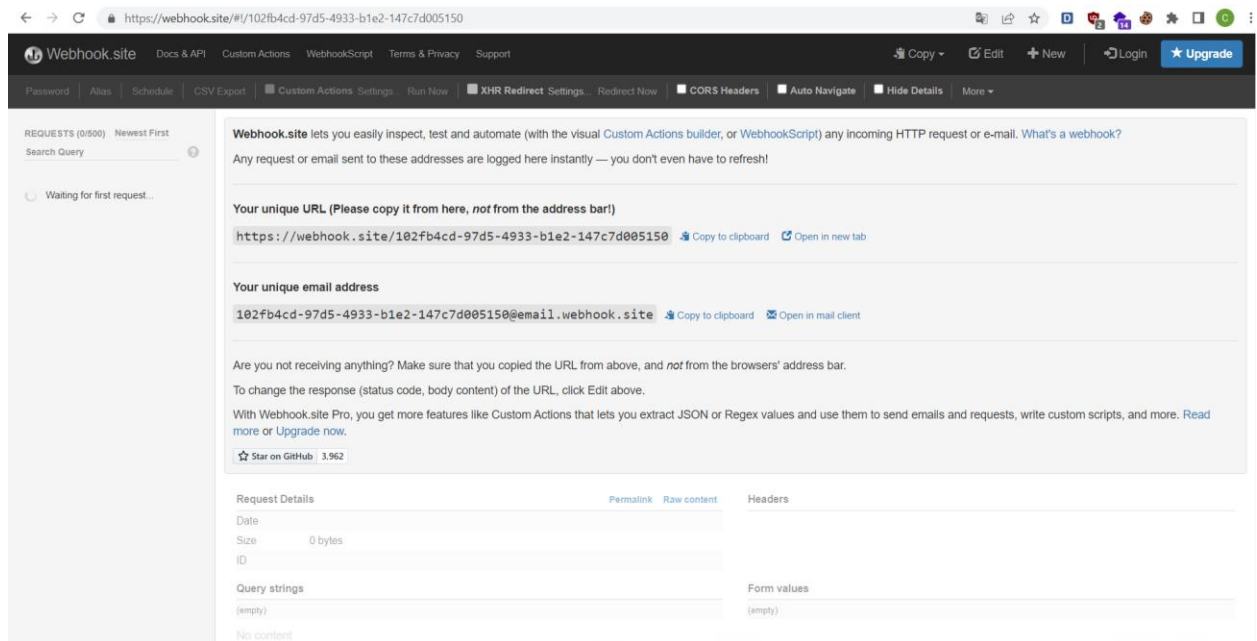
https://webhook.site/#!/102fb4cd-97d5-4933-b1e2-147c7d005150

Webhook.site Docs & API Custom Actions WebhookScript Terms & Privacy Support

Copy Edit New Login Upgrade

Password | Alias | Schedule | CSV Export | Custom Actions Settings.. Run Now | XHR Redirect Settings.. Redirect Now | CORS Headers | Auto Navigate | Hide Details | More

REQUESTS (0/500) Newest First

Search Query

Waiting for first request...

Webhook.site lets you easily inspect, test and automate (with the visual Custom Actions builder, or WebhookScript) any incoming HTTP request or e-mail. What's a webhook?

Any request or email sent to these addresses are logged here instantly — you don't even have to refresh!

Your unique URL (Please copy it from here, not from the address bar!)

https://webhook.site/102fb4cd-97d5-4933-b1e2-147c7d005150 Copy to clipboard Open in new tab

Your unique email address

102fb4cd-97d5-4933-b1e2-147c7d005150@email.webhook.site Copy to clipboard Open in mail client

Are you not receiving anything? Make sure that you copied the URL from above, and not from the browsers' address bar.

To change the response (status code, body content) of the URL, click Edit above.

With Webhook.site Pro, you get more features like Custom Actions that lets you extract JSON or Regex values and use them to send emails and requests, write custom scripts, and more. Read more or Upgrade now.

Star on GitHub 3,962

Request Details Permalink Raw content

Date

Size 0 bytes

ID

Headers

Query strings

(empty)

Form values

(empty)

No content